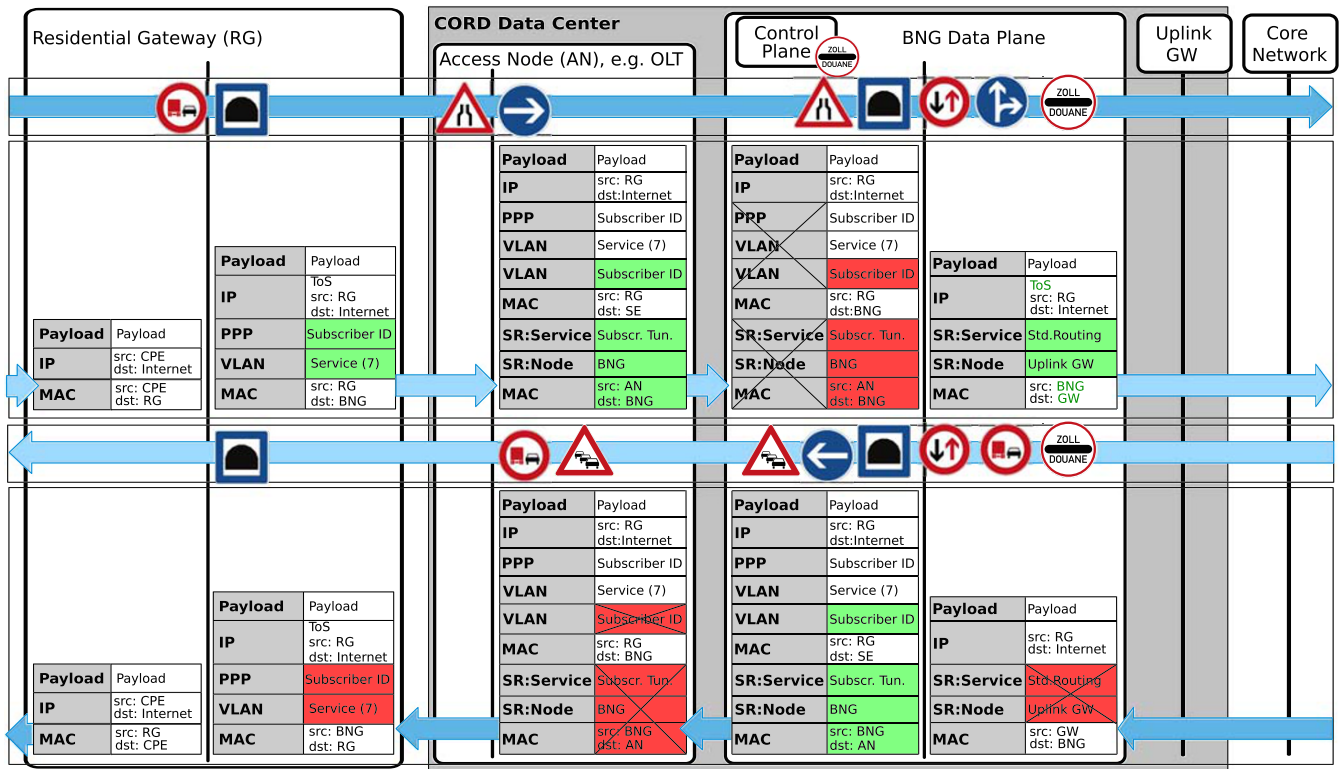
Residential Gateway (RG)

CORD Data Center

Access Node (AN), e.g. OLT

Control Plane

ZOLL DOUANE

BNG Data Plane

Uplink GW

Core Network

ZOLL DOUANE

| Payload | Payload |
|---|---|
| IP | src: CPE dst: Internet |
| MAC | src: CPE dst: RG |

| Payload | Payload |
|---|---|
| IP | ToS src: RG dst: Internet |
| PPP | Subscriber ID |
| VLAN | Service (7) |
| MAC | src: RG dst: BNG |

| Payload | Payload |
|---|---|
| IP | src: RG dst:Internet |
| PPP | Subscriber ID |
| VLAN | Service (7) |
| VLAN | Subscriber ID |
| MAC | src: RG dst: SE |
| SR:Service | Subscr. Tun. |
| SR:Node | BNG |
| MAC | src: AN dst: BNG |

| Payload | Payload |
|---|---|
| IP | src: RG dst:Internet |
| PPP | Subscriber ID |
| VLAN | Service (7) |
| VLAN | Subscriber ID |
| MAC | src: RG dst:BNG |
| SR:Service | Subscr. Tun. |
| SR:Node | BNG |
| MAC | src: AN dst: BNG |

| Payload | Payload |
|---|---|
| IP | ToS src: RG dst: Internet |
| SR:Service | Std.Routing |
| SR:Node | Uplink GW |
| MAC | src: BNG dst: GW |

ZOLL DOUANE

| Payload | Payload |
|---|---|
| IP | src: CPE dst: Internet |
| MAC | src: RG dst: CPE |

| Payload | Payload |
|---|---|
| IP | ToS src: RG dst: Internet |
| PPP | Subscriber ID |
| VLAN | Service (7) |
| MAC | src: BNG dst: RG |

| Payload | Payload |
|---|---|
| IP | src: RG dst:Internet |
| PPP | Subscriber ID |
| VLAN | Service (7) |
| VLAN | Subscriber ID |
| MAC | src: RG dst: BNG |
| SR:Service | Subscr. Tun. |
| SR:Node | BNG |
| MAC | src: BNG dst: AN |

| Payload | Payload |
|---|---|
| IP | src: RG dst:Internet |
| PPP | Subscriber ID |
| VLAN | Service (7) |
| VLAN | Subscriber ID |
| MAC | src: RG dst: SE |
| SR:Service | Subscr. Tun. |
| SR:Node | BNG |
| MAC | src: BNG dst: AN |

| Payload | Payload |
|---|---|
| IP | src: RG dst: Internet |
| SR:Service | Std.Routing |
| SR:Node | Uplink GW |
| MAC | src: GW dst: BNG |